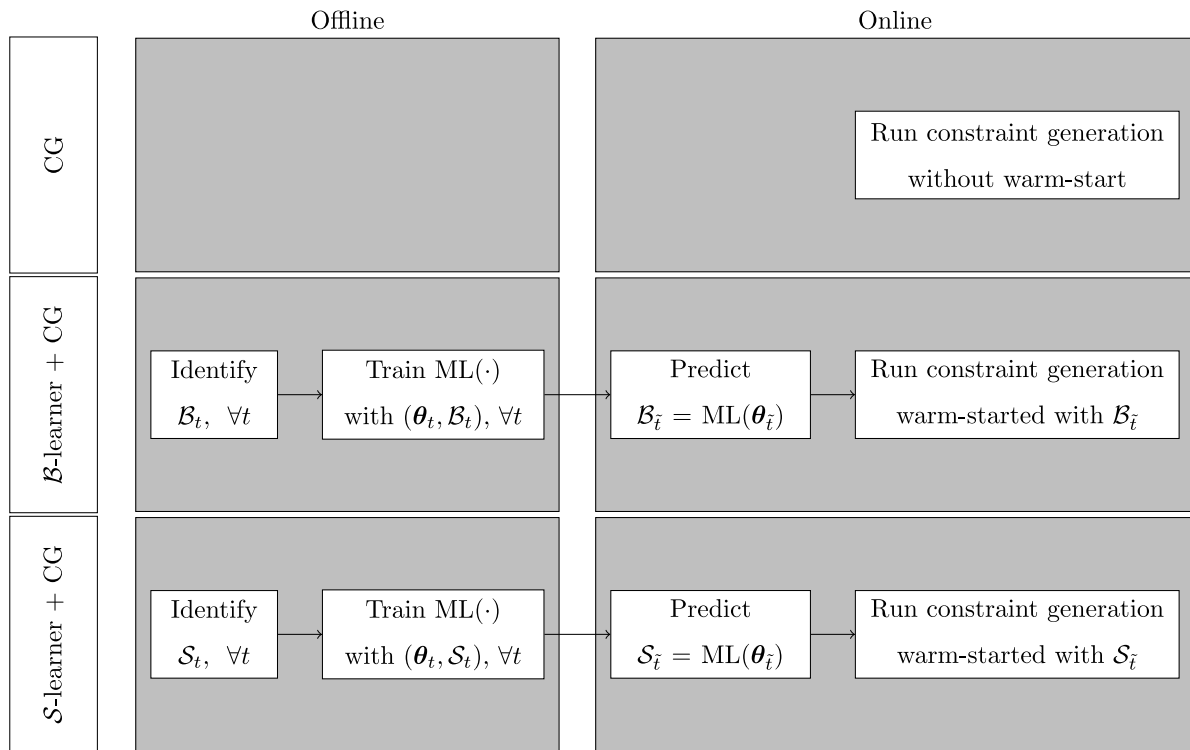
Offline

Online

CG

Run constraint generation without warm-start

$\mathcal{B}$-learner + CG

Identify $\mathcal{B}_t, \ \forall t$

Train ML$(\cdot)$ with $(\boldsymbol{\theta}_t, \mathcal{B}_t), \forall t$

Predict $\mathcal{B}_{\tilde{t}} = \text{ML}(\boldsymbol{\theta}_{\tilde{t}})$

Run constraint generation warm-started with $\mathcal{B}_{\tilde{t}}$

$\mathcal{S}$-learner + CG

Identify $\mathcal{S}_t, \ \forall t$

Train ML$(\cdot)$ with $(\boldsymbol{\theta}_t, \mathcal{S}_t), \forall t$

Predict $\mathcal{S}_{\tilde{t}} = \text{ML}(\boldsymbol{\theta}_{\tilde{t}})$

Run constraint generation warm-started with $\mathcal{S}_{\tilde{t}}$